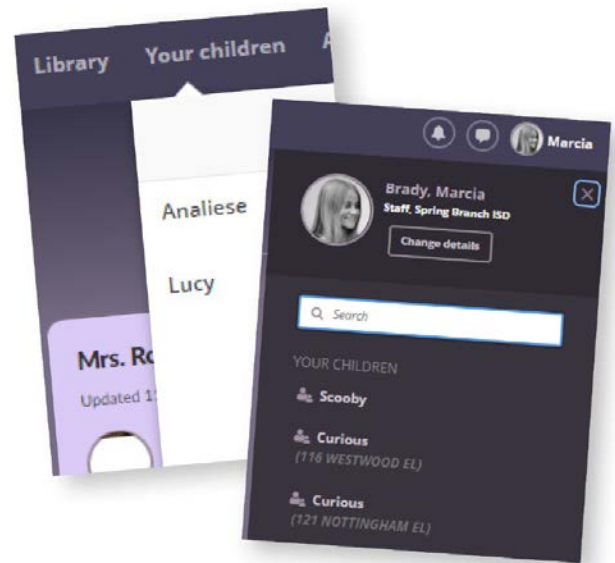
Library Your children A

Analiese

Lucy

Mrs. Ro

Updated 1

Marcia

Brady, Marcia

Staff, Spring Branch ISD

Change details

Search

YOUR CHILDREN

Scooby

Curious

(116 WESTWOOD EL)

Curious

(121 NOTTINGHAM EL)